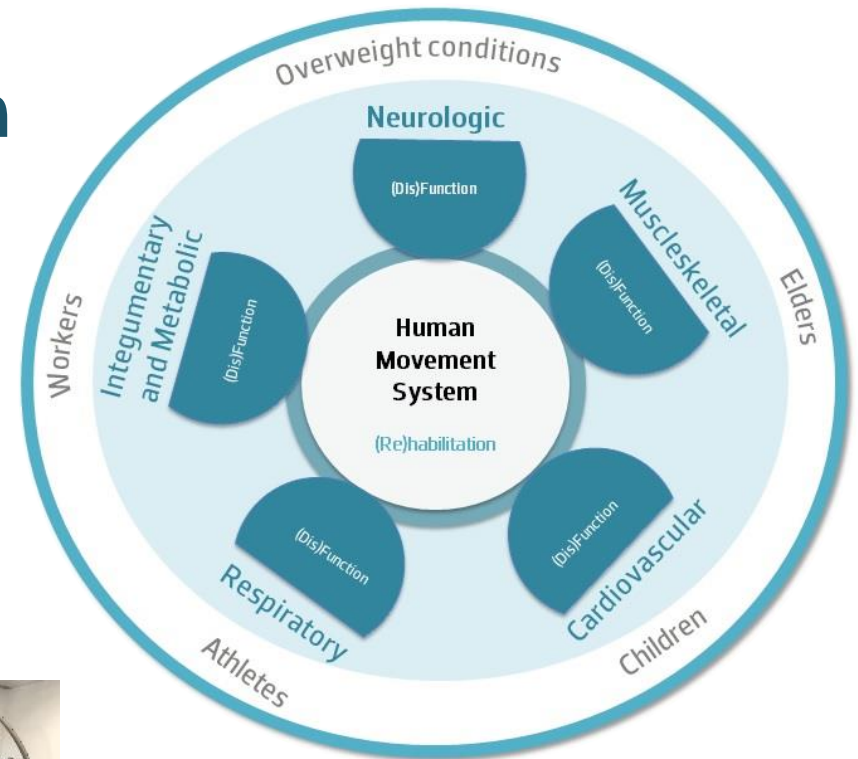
Overweight conditions

Neurologic

(Dis)Function

Muscleskeletal

(Dis)Function

Elders

Integumentary and Metabolic

(Dis)Function

Workers

Human Movement System

(Re)habilitation

Respiratory

(Dis)Function

Cardiovascular

(Dis)Function

Athletes

Children